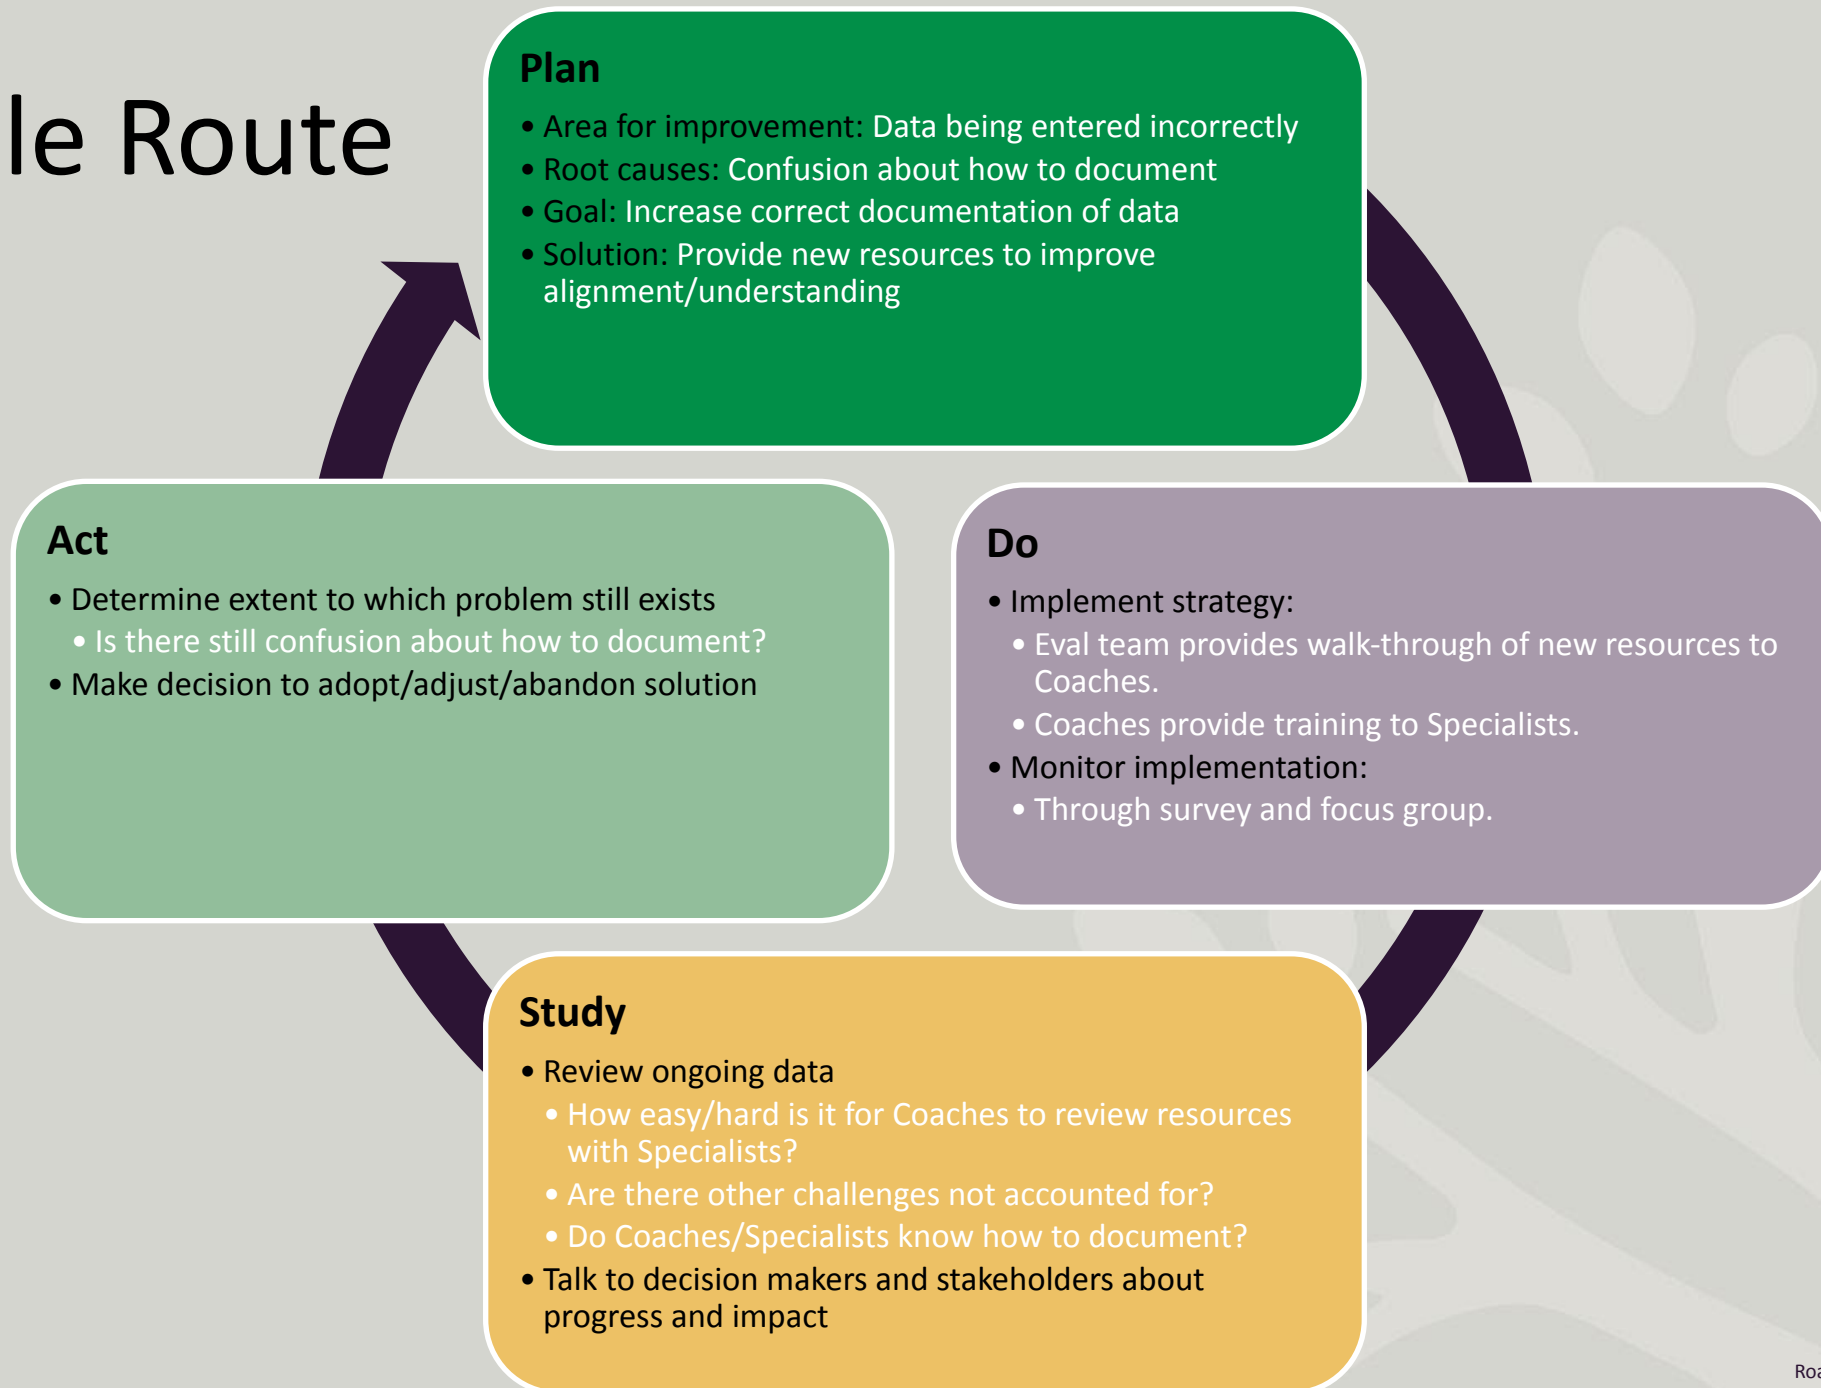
le Route

Plan

- Area for improvement: Data being entered incorrectly
- Root causes: Confusion about how to document
- Goal: Increase correct documentation of data
- Solution: Provide new resources to improve alignment/understanding

Do

- Implement strategy:
  - Eval team provides walk-through of new resources to Coaches.
  - Coaches provide training to Specialists.
- Monitor implementation:
  - Through survey and focus group.

Study

- Review ongoing data
  - How easy/hard is it for Coaches to review resources with Specialists?
  - Are there other challenges not accounted for?
  - Do Coaches/Specialists know how to document?
- Talk to decision makers and stakeholders about progress and impact

Act

- Determine extent to which problem still exists
  - Is there still confusion about how to document?
- Make decision to adopt/adjust/abandon solution

Roa